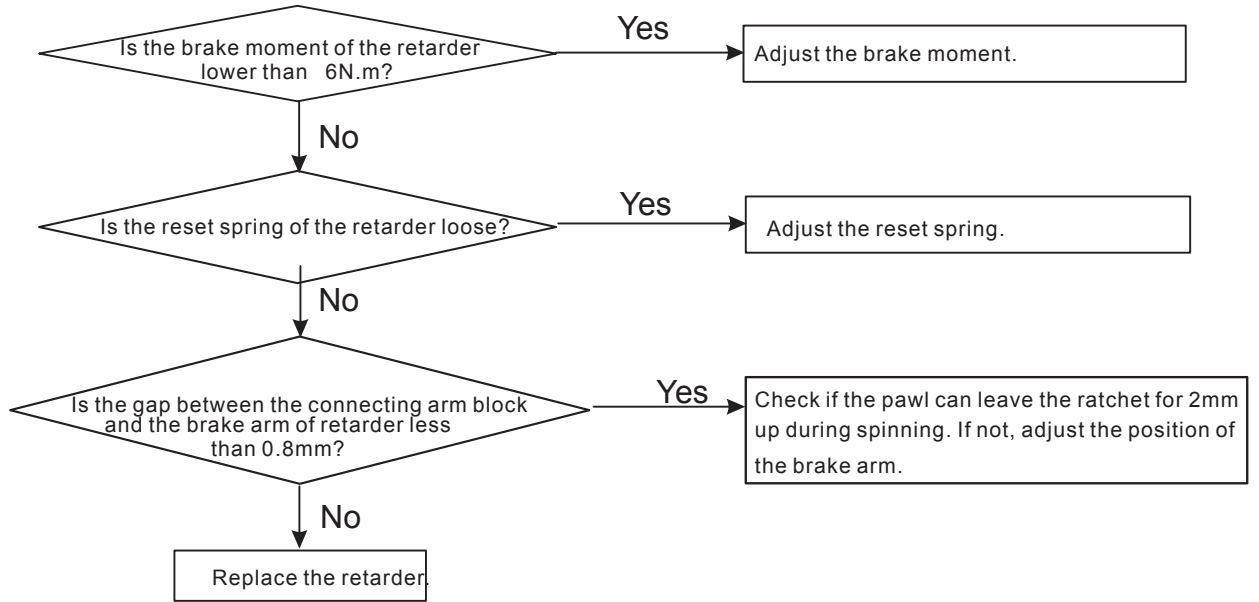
Is the brake moment of the retarder lower than 6N.m?

Yes

Adjust the brake moment.

No

Is the reset spring of the retarder loose?

Yes

Adjust the reset spring.

No

Is the gap between the connecting arm block and the brake arm of retarder less than 0.8mm?

Yes

Check if the pawl can leave the ratchet for 2mm up during spinning. If not, adjust the position of the brake arm.

No

Replace the retarder.